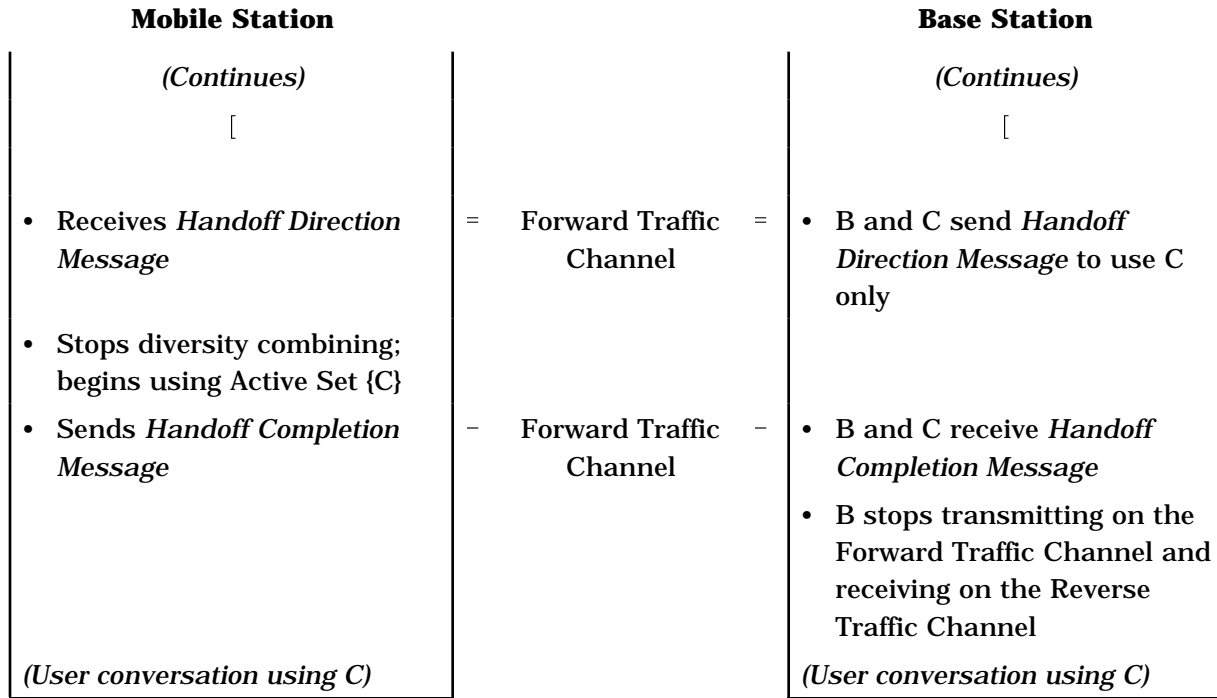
| Mobile Station | | Base Station |
|---|---|---|
| *(Continues)* | | *(Continues)* |
| [ | | [ |
| • Receives *Handoff Direction Message* | = Forward Traffic Channel = | • B and C send *Handoff Direction Message* to use C only |
| • Stops diversity combining; begins using Active Set {C} | | |
| • Sends *Handoff Completion Message* | – Forward Traffic Channel – | • B and C receive *Handoff Completion Message* • B stops transmitting on the Forward Traffic Channel and receiving on the Reverse Traffic Channel |
| *(User conversation using C)* | | *(User conversation using C)* |